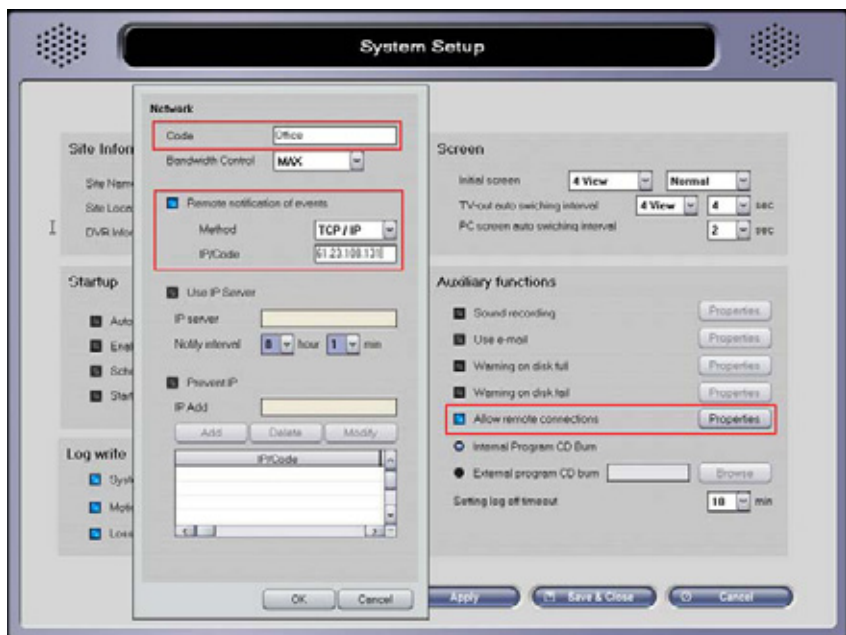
System Setup

Network

Code Office

Bandwidth Control MAX

Remote notification of events

Method TCP / IP

IP/Code 61.23.108.131

Use IP Server

IP server

Notify interval 8 hour 1 min

Prevent IP

IP Add

Add Delete Modify

IP/Code

OK Cancel

Site Infon

Site Nam

Site Loca

DVR Info

Startup

Auto

Enal

Sche

Start

Log write

Syst

Moti

Loss

Screen

Initial screen 4 View Normal

TV-out auto switching interval 4 View 4 sec

PC screen auto switching interval 2 sec

Auxiliary functions

Sound recording Properties

Use e-mail Properties

Warning on disk full Properties

Warning on disk fail Properties

Allow remote connections Properties

Internal Program CD Burn

External program CD burn Browse

Setting log off timeout 10 min

Apply Save & Close Cancel